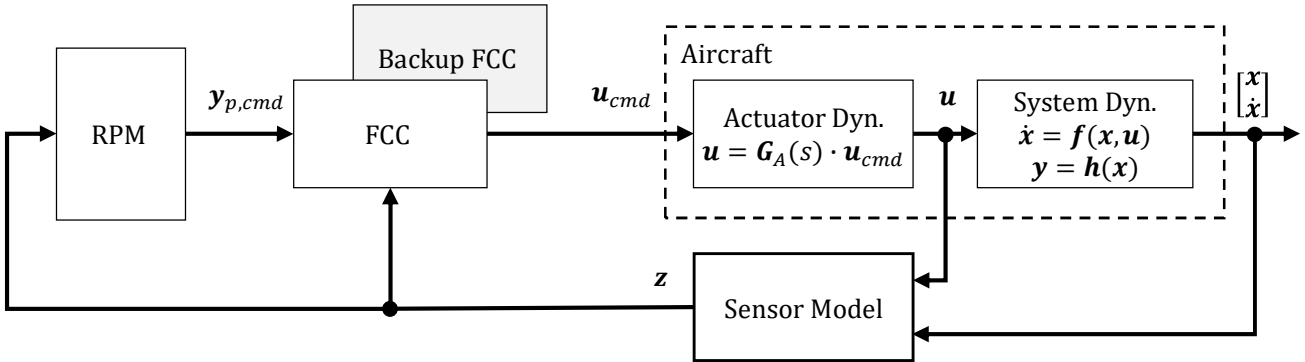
Backup FCC

RPM

$\boldsymbol{y}_{p,cmd}$

FCC

$\boldsymbol{u}_{cmd}$

Aircraft

Actuator Dyn.
$\boldsymbol{u} = \boldsymbol{G}_A(s) \cdot \boldsymbol{u}_{cmd}$

$\boldsymbol{u}$

System Dyn.
$\dot{\boldsymbol{x}} = \boldsymbol{f}(\boldsymbol{x}, \boldsymbol{u})$
$\boldsymbol{y} = \boldsymbol{h}(\boldsymbol{x})$

$\begin{bmatrix} \boldsymbol{x} \\ \dot{\boldsymbol{x}} \end{bmatrix}$

$\boldsymbol{z}$

Sensor Model